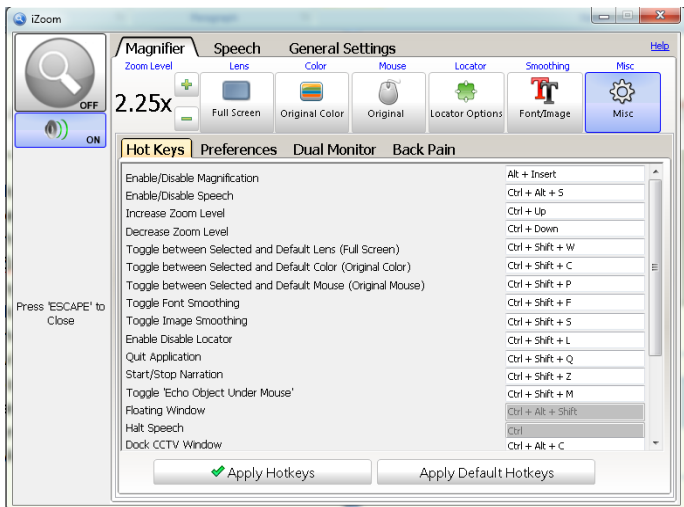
iZoom

OFF

ON

Press 'ESCAPE' to Close

Magnifier | Speech | General Settings

Help

Zoom Level | Lens | Color | Mouse | Locator | Smoothing | Misc

2.25x | Full Screen | Original Color | Original | Locator Options | Font/Image | Misc

Hot Keys | Preferences | Dual Monitor | Back Pain

| | |
|---|---|
| Enable/Disable Magnification | Alt + Insert |
| Enable/Disable Speech | Ctrl + Alt + S |
| Increase Zoom Level | Ctrl + Up |
| Decrease Zoom Level | Ctrl + Down |
| Toggle between Selected and Default Lens (Full Screen) | Ctrl + Shift + W |
| Toggle between Selected and Default Color (Original Color) | Ctrl + Shift + C |
| Toggle between Selected and Default Mouse (Original Mouse) | Ctrl + Shift + P |
| Toggle Font Smoothing | Ctrl + Shift + F |
| Toggle Image Smoothing | Ctrl + Shift + S |
| Enable Disable Locator | Ctrl + Shift + L |
| Quit Application | Ctrl + Shift + Q |
| Start/Stop Narration | Ctrl + Shift + Z |
| Toggle 'Echo Object Under Mouse' | Ctrl + Shift + M |
| Floating Window | Ctrl + Alt + Shift |
| Halt Speech | Ctrl |
| Dock CCTV Window | Ctrl + Alt + C |

Apply Hotkeys | Apply Default Hotkeys